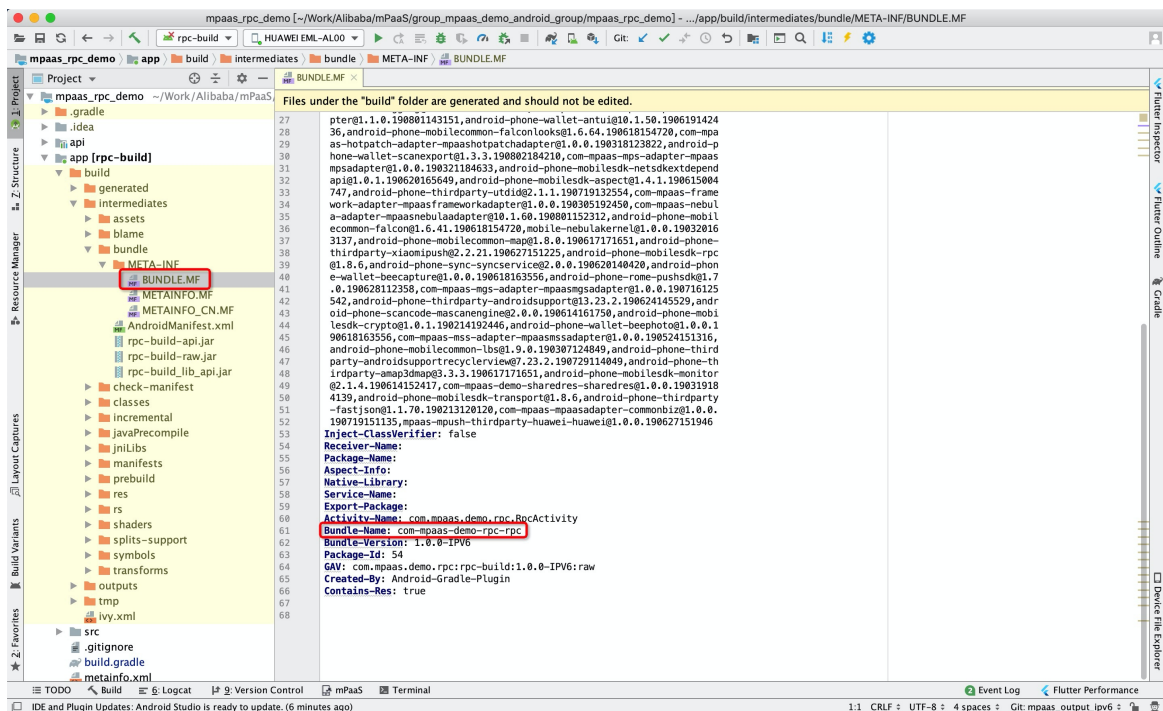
mpaas_rpc_demo [~/Work/Alibaba/mPaaS/group_mpaas_demo_android_group/mpaas_rpc_demo] - .../app/build/intermediates/bundle/META-INF/BUNDLE.MF

rpc-build ▾ HUAWEI EML-AL00 ▾ Git:

mpaas_rpc_demo 〉 app 〉 build 〉 intermediates 〉 bundle 〉 META-INF 〉 BUNDLE.MF

Project ▾

BUNDLE.MF ×

mpaas_rpc_demo ~/Work/Alibaba/mPaaS/
.gradle
.idea
api
app [rpc-build]
build
generated
intermediates
assets
blame
bundle
META-INF
BUNDLE.MF
METAINFO.MF
METAINFO_CN.MF
AndroidManifest.xml
rpc-build-api.jar
rpc-build-raw.jar
rpc-build_lib_api.jar
check-manifest
classes
incremental
javaPrecompile
jniLibs
manifests
prebuild
res
rs
shaders
splits-support
symbols
transforms
outputs
tmp
ivy.xml
src
.gitignore
build.gradle
metainfo.xml

Files under the "build" folder are generated and should not be edited.

27 pter@1.1.0.190801143151,android-phone-wallet-antui@10.1.50.190619142436,android-phone-mobilecommon-falconlooks@1.6.64.190618154720,com-mpaas-hotpatch-adapter-mpaashotpatchadapter@1.0.0.190318123822,android-phone-wallet-scanexport@1.3.3.190802184210,com-mpaas-mps-adapter-mpaasmpsadapter@1.0.0.190321184633,android-phone-mobilesdk-netsdkextdependapi@1.0.1.190620165649,android-phone-mobilesdk-aspect@1.4.1.190615004747,android-phone-thirdparty-utdid@2.1.1.190719132554,com-mpaas-framework-adapter-mpaasframeworkadapter@10.0.0.190305192450,com-mpaas-nebula-adapter-mpaasnebulaadapter@10.1.60.190801152312,android-phone-mobilecommon-falcon@1.6.41.190618154720,mobile-nebulakernel@1.0.0.190320163137,android-phone-mobilecommon-map@1.8.0.190617171651,android-phone-thirdparty-xiaomipush@2.2.21.190627151225,android-phone-mobilesdk-rpc@1.8.6,android-phone-sync-syncservice@2.0.0.190620140420,android-phone-wallet-beecapture@1.0.0.190618163556,android-phone-rome-pushsdk@1.7.0.190628112358,com-mpaas-mgs-adapter-mpaasmgsadapter@1.0.0.190716125542,android-phone-thirdparty-androidsupport@13.23.2.190624145529,android-phone-scancode-mascanengine@2.0.0.190614161750,android-phone-mobilesdk-crypto@1.0.1.190214192446,android-phone-wallet-beephoto@1.0.0.190618163556,com-mpaas-mss-adapter-mpaasmssadapter@1.0.0.190524151316,android-phone-mobilecommon-lbs@1.9.0.190307124849,android-phone-thirdparty-androidsupportrecyclerview@7.23.2.190729114049,android-phone-thirdparty-amap3dmap@3.3.3.190617171651,android-phone-mobilesdk-monitor@2.1.4.190614152417,com-mpaas-demo-sharedres-sharedres@1.0.0.190319184139,android-phone-mobilesdk-transport@1.8.6,android-phone-thirdparty-fastjson@1.1.70.190213120120,com-mpaas-mpaasadapter-commonbiz@1.0.0.190719151135,mpaas-mpush-thirdparty-huawei-huawei@1.0.0.190627151946
53 Inject-ClassVerifier: false
54 Receiver-Name:
55 Package-Name:
56 Aspect-Info:
57 Native-Library:
58 Service-Name:
59 Export-Package:
60 Activity-Name: com.mpaas.demo.rpc.RpcActivity
61 Bundle-Name: com-mpaas-demo-rpc-rpc
62 Bundle-Version: 1.0.0-IPV6
63 Package-Id: 54
64 GAV: com.mpaas.demo.rpc:rpc-build:1.0.0-IPV6:raw
65 Created-By: Android-Gradle-Plugin
66 Contains-Res: true
67
68

1: Project 7: Structure Resource Manager Layout Captures Build Variants 2: Favorites
Flutter Inspector Flutter Outline Gradle Device File Explorer

TODO Build 6: Logcat 9: Version Control mPaaS Terminal Event Log Flutter Performance

IDE and Plugin Updates: Android Studio is ready to update. (6 minutes ago)
1:1 CRLF ÷ UTF-8 ÷ 4 spaces ÷ Git: mpaas_output_ipv6 ÷